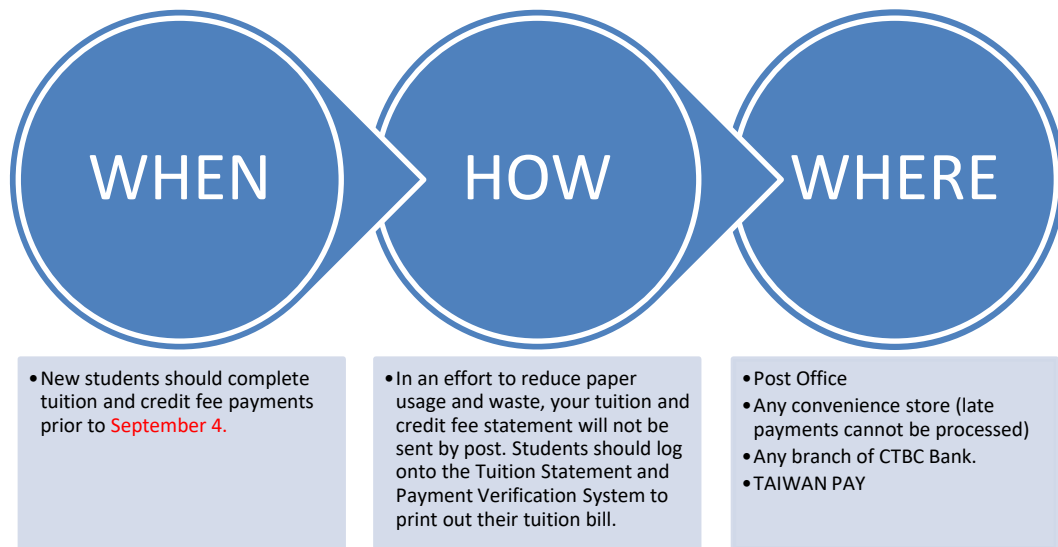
WHEN

HOW

WHERE

• New students should complete tuition and credit fee payments prior to September 4.

• In an effort to reduce paper usage and waste, your tuition and credit fee statement will not be sent by post. Students should log onto the Tuition Statement and Payment Verification System to print out their tuition bill.

• Post Office
• Any convenience store (late payments cannot be processed)
• Any branch of CTBC Bank.
• TAIWAN PAY